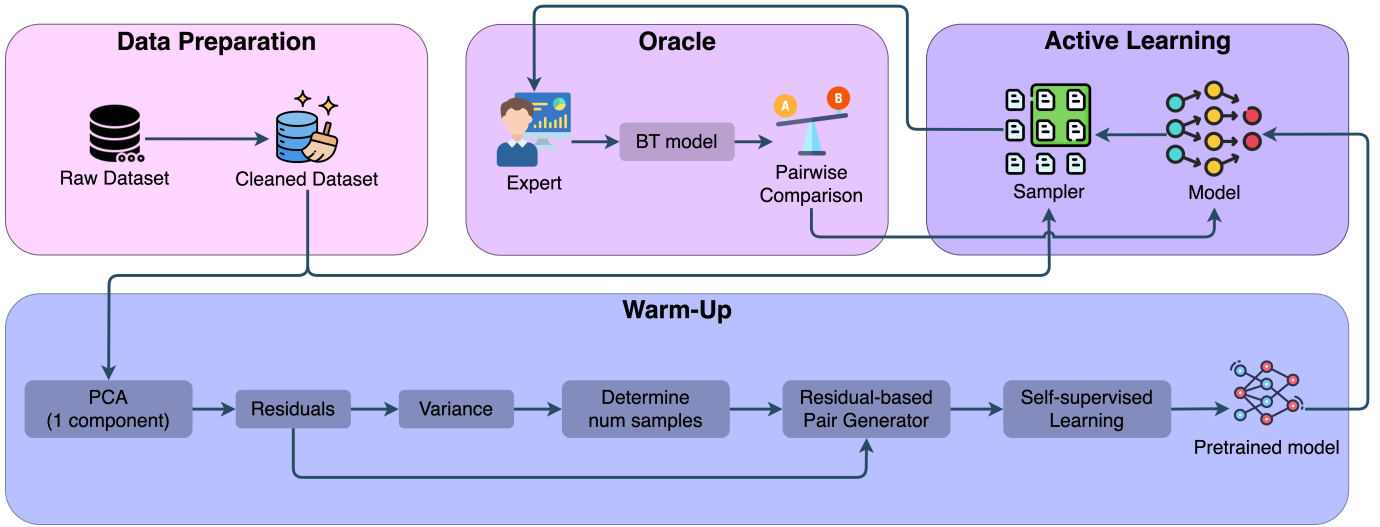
Data Preparation

Raw Dataset

Cleaned Dataset

Oracle

Expert

BT model

A

B

Pairwise Comparison

Active Learning

Sampler

Model

Warm-Up

PCA (1 component)

Residuals

Variance

Determine num samples

Residual-based Pair Generator

Self-supervised Learning

Pretrained model